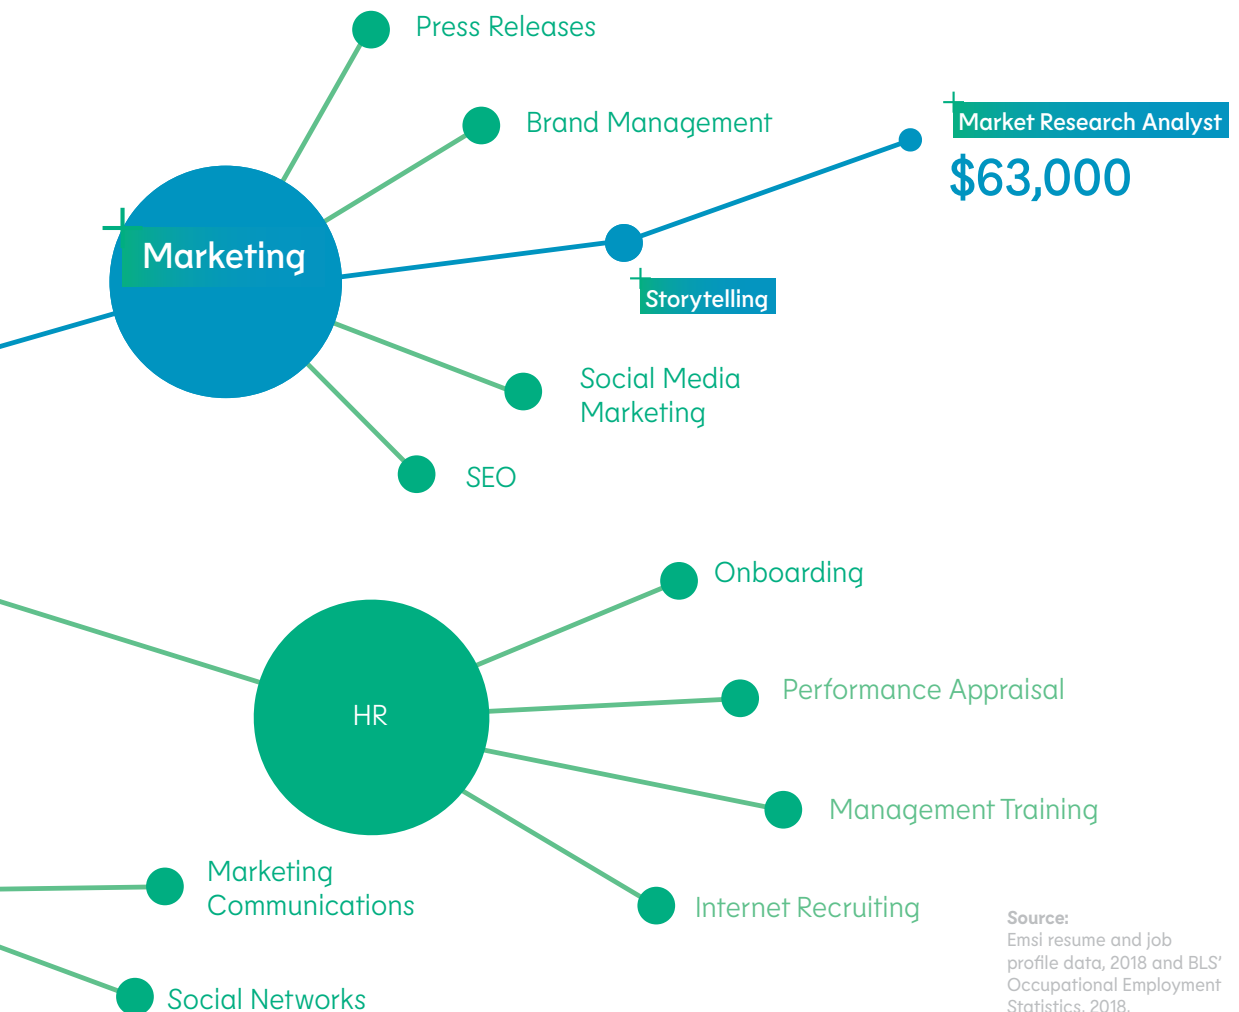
Press Releases

Brand Management

Market Research Analyst

$63,000

Marketing

Storytelling

Social Media Marketing

SEO

Onboarding

HR

Performance Appraisal

Management Training

Marketing Communications

Internet Recruiting

Social Networks

Source:
Emsi resume and job profile data, 2018 and BLS' Occupational Employment Statistics, 2018.